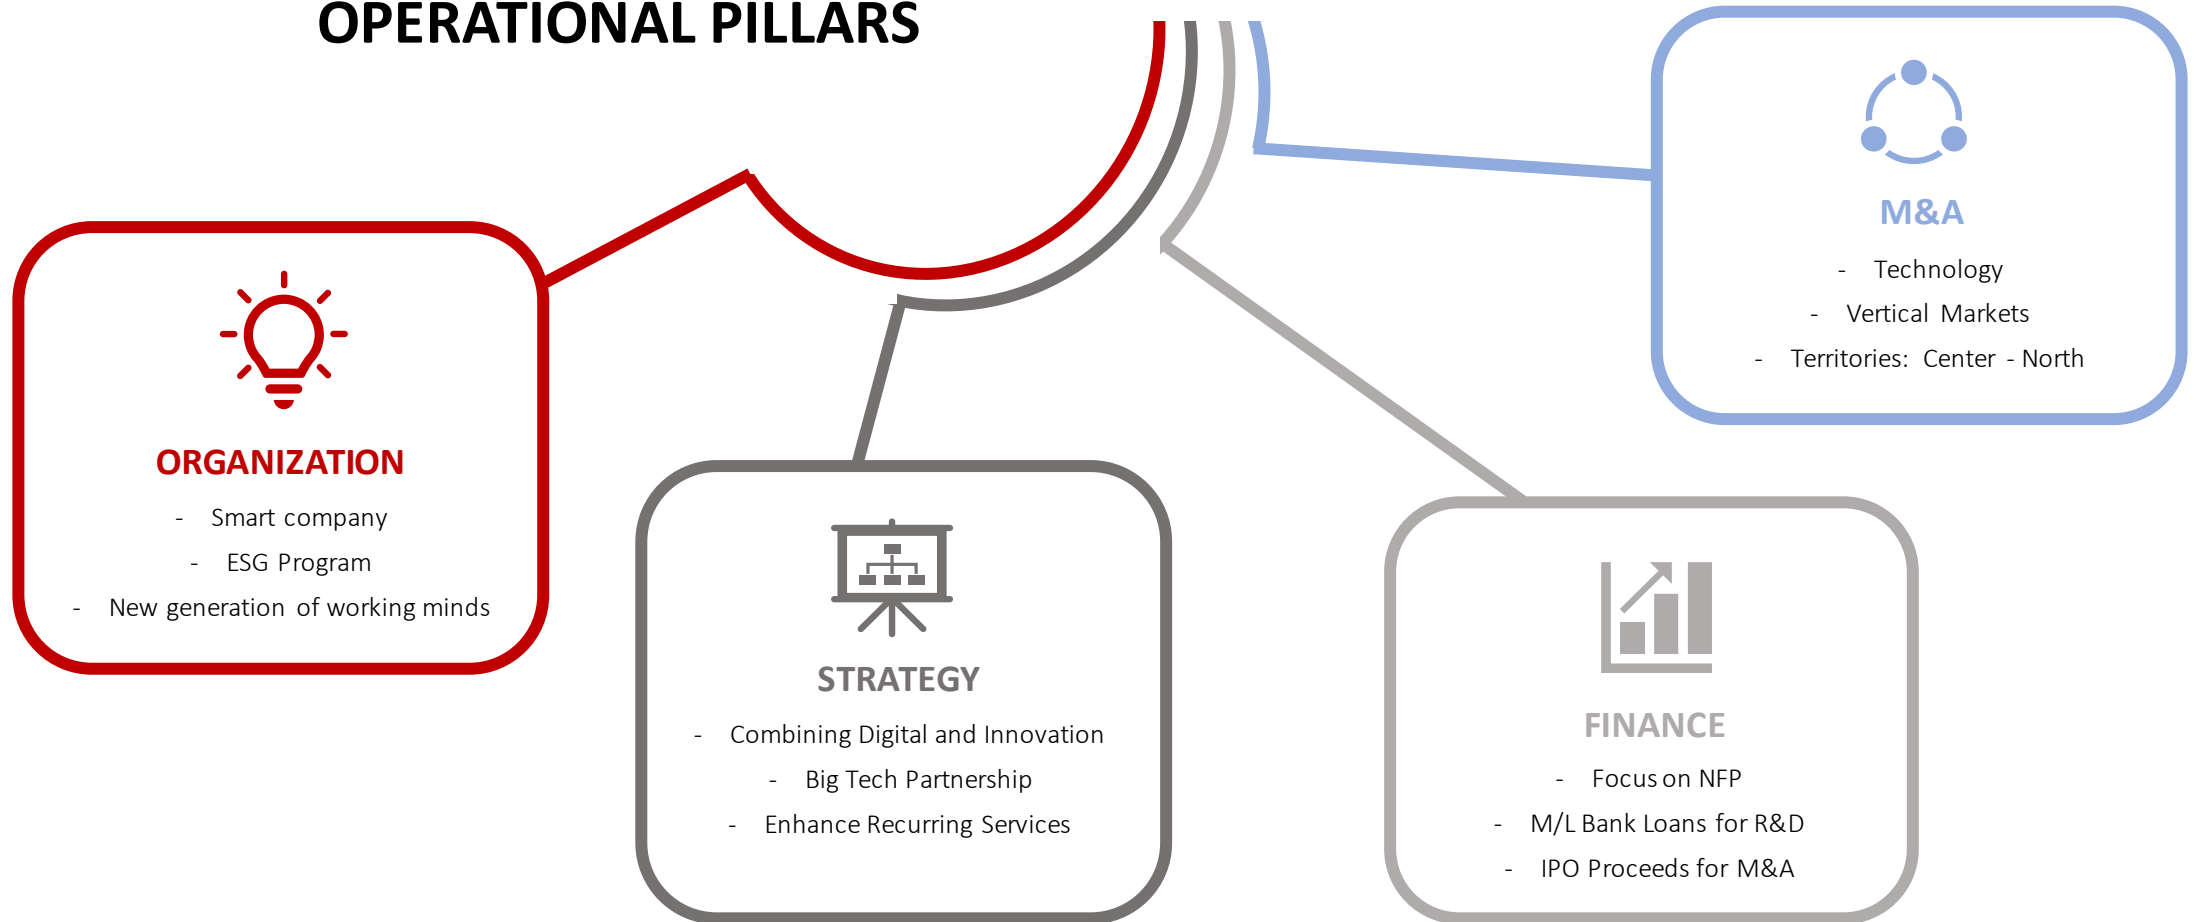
OPERATIONAL PILLARS

M&A
- Technology
- Vertical Markets
- Territories: Center - North

ORGANIZATION
- Smart company
- ESG Program
- New generation of working minds

STRATEGY
- Combining Digital and Innovation
- Big Tech Partnership
- Enhance Recurring Services

FINANCE
- Focus on NFP
- M/L Bank Loans for R&D
- IPO Proceeds for M&A